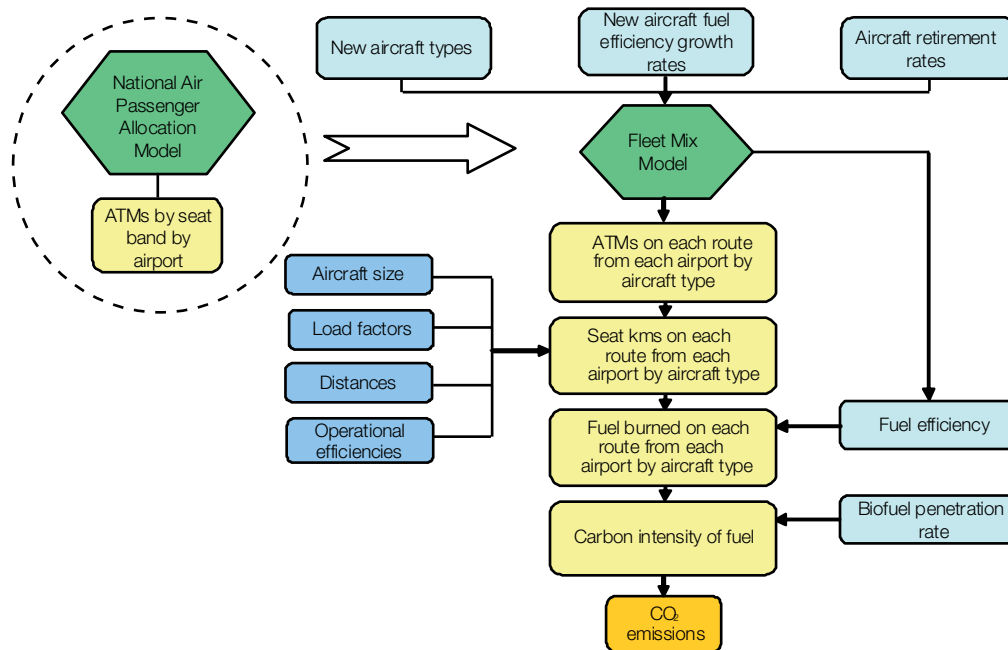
National Air Passenger Allocation Model

ATMs by seat band by airport

New aircraft types

New aircraft fuel efficiency growth rates

Aircraft retirement rates

Fleet Mix Model

ATMs on each route from each airport by aircraft type

Aircraft size

Load factors

Distances

Operational efficiencies

Seat kms on each route from each airport by aircraft type

Fuel burned on each route from each airport by aircraft type

Fuel efficiency

Carbon intensity of fuel

Biofuel penetration rate

$CO_2$ emissions